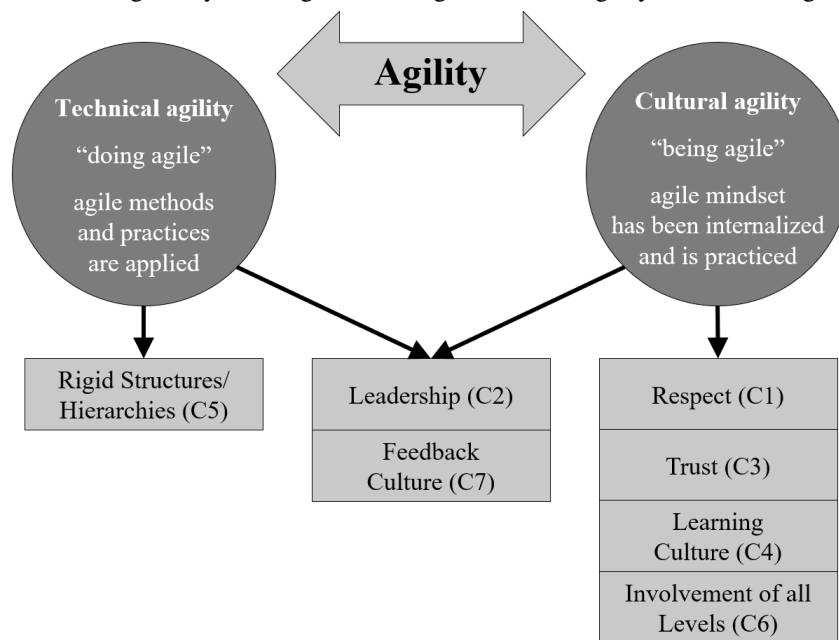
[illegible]

Agility

Technical agility
"doing agile"
agile methods and practices are applied

Cultural agility
"being agile"
agile mindset has been internalized and is practiced

Rigid Structures/ Hierarchies (C5)

Leadership (C2)

Feedback Culture (C7)

Respect (C1)

Trust (C3)

Learning Culture (C4)

Involvement of all Levels (C6)